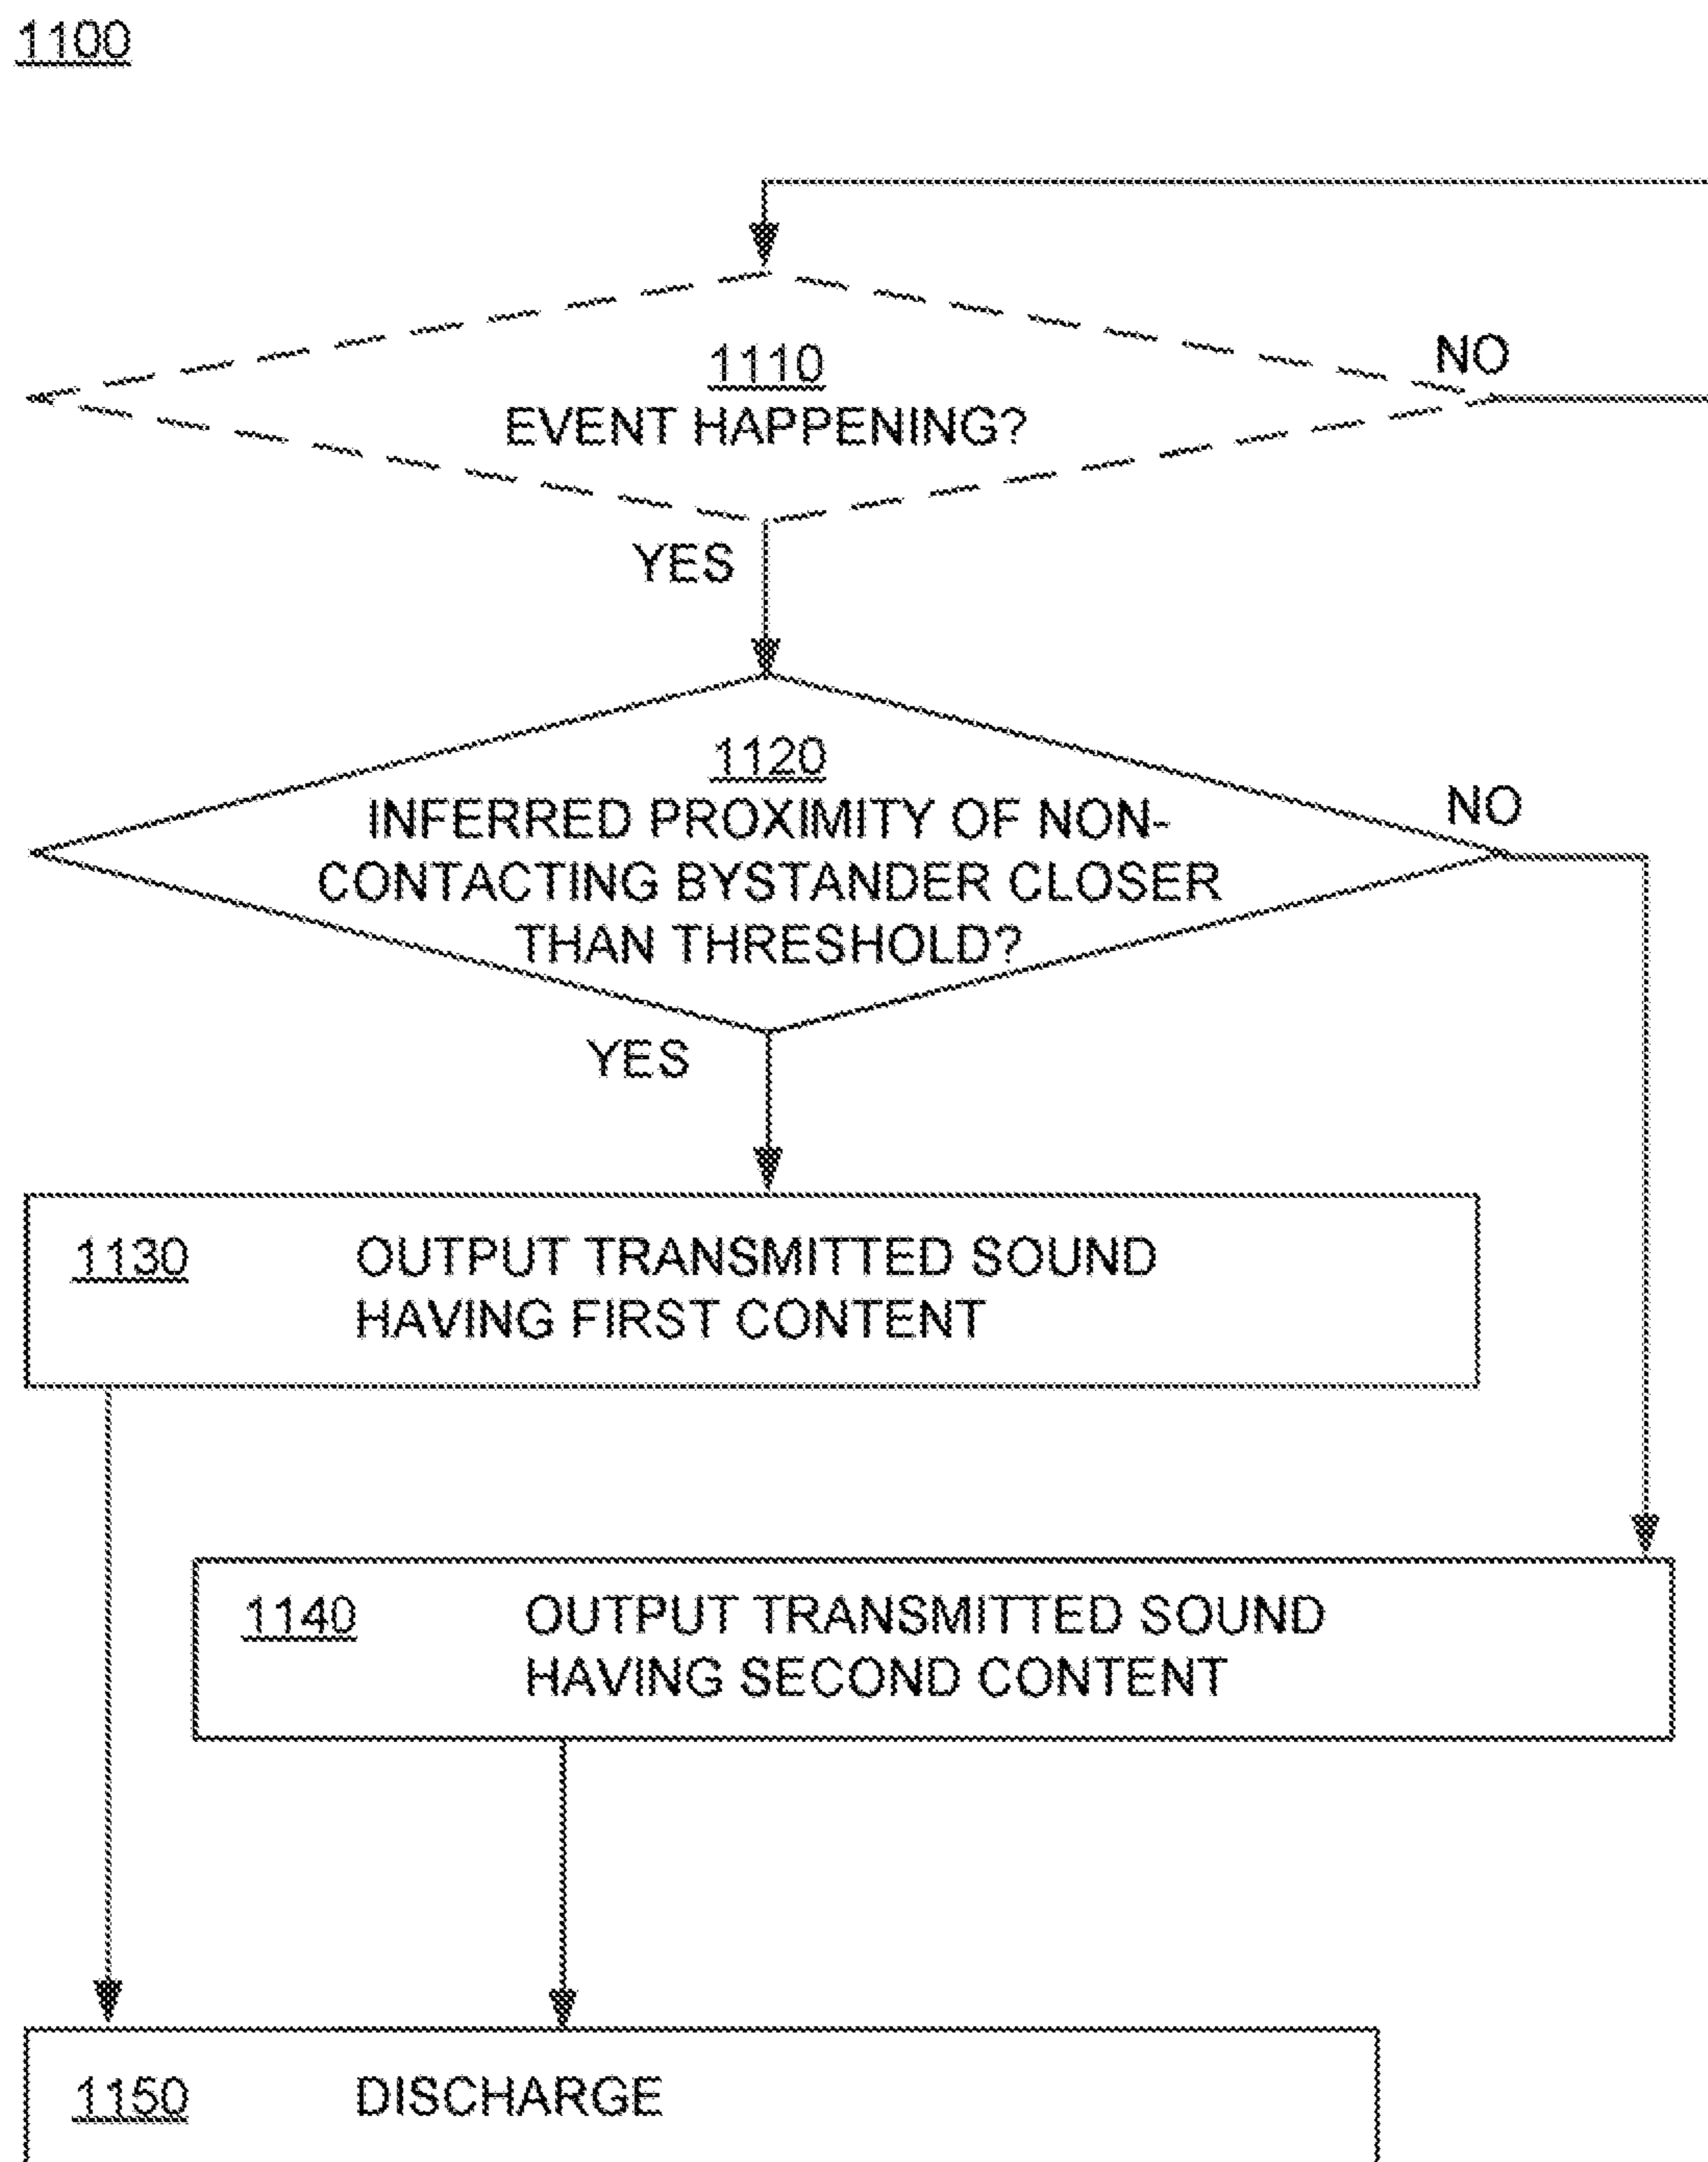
1100

1110
EVENT HAPPENING?

NO

YES

1120
INFERRED PROXIMITY OF NON-CONTACTING BYSTANDER CLOSER THAN THRESHOLD?

NO

YES

1130 OUTPUT TRANSMITTED SOUND HAVING FIRST CONTENT

1140 OUTPUT TRANSMITTED SOUND HAVING SECOND CONTENT

1150 DISCHARGE